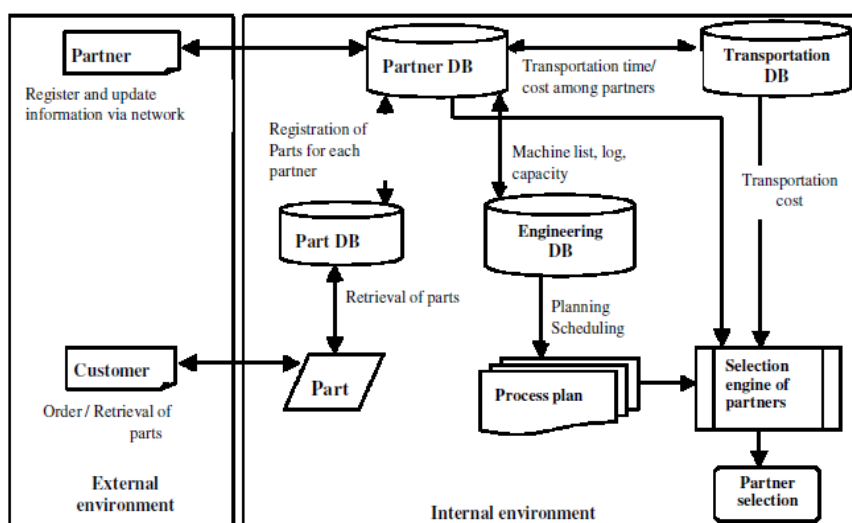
Partner

Register and update information via network

Partner DB

Transportation time/ cost among partners

Transportation DB

Registration of Parts for each partner

Machine list, log, capacity

Transportation cost

Part DB

Engineering DB

Retrieval of parts

Planning Scheduling

Customer

Part

Process plan

Selection engine of partners

Order / Retrieval of parts

External environment

Internal environment

Partner selection